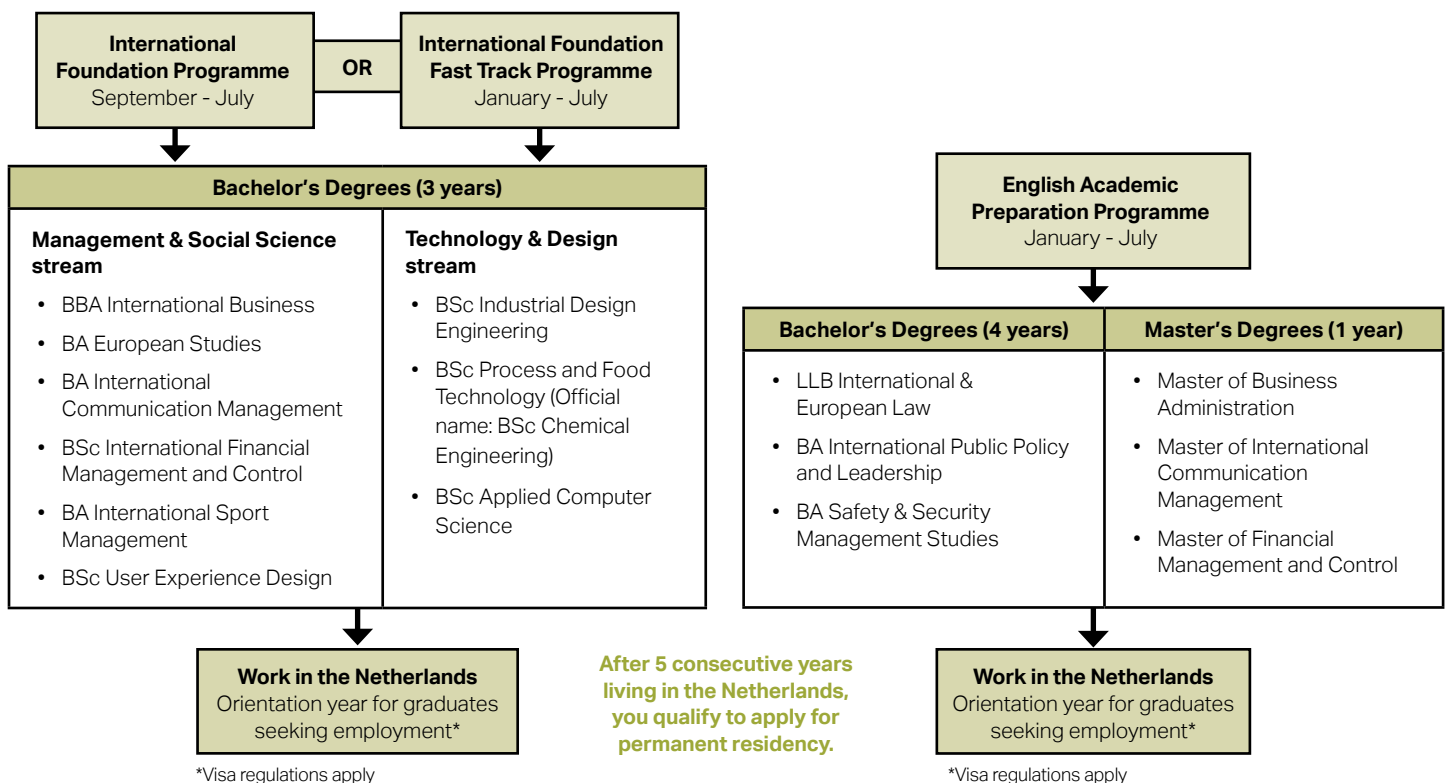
International Foundation Programme
September - July

OR

International Foundation Fast Track Programme
January - July

Bachelor's Degrees (3 years)

Management & Social Science stream

- BBA International Business
- BA European Studies
- BA International Communication Management
- BSc International Financial Management and Control
- BA International Sport Management
- BSc User Experience Design

Technology & Design stream

- BSc Industrial Design Engineering
- BSc Process and Food Technology (Official name: BSc Chemical Engineering)
- BSc Applied Computer Science

Work in the Netherlands
Orientation year for graduates seeking employment*

*Visa regulations apply

After 5 consecutive years living in the Netherlands, you qualify to apply for permanent residency.

English Academic Preparation Programme
January - July

Bachelor's Degrees (4 years)

- LLB International & European Law
- BA International Public Policy and Leadership
- BA Safety & Security Management Studies

Master's Degrees (1 year)

- Master of Business Administration
- Master of International Communication Management
- Master of Financial Management and Control

Work in the Netherlands
Orientation year for graduates seeking employment*

*Visa regulations apply